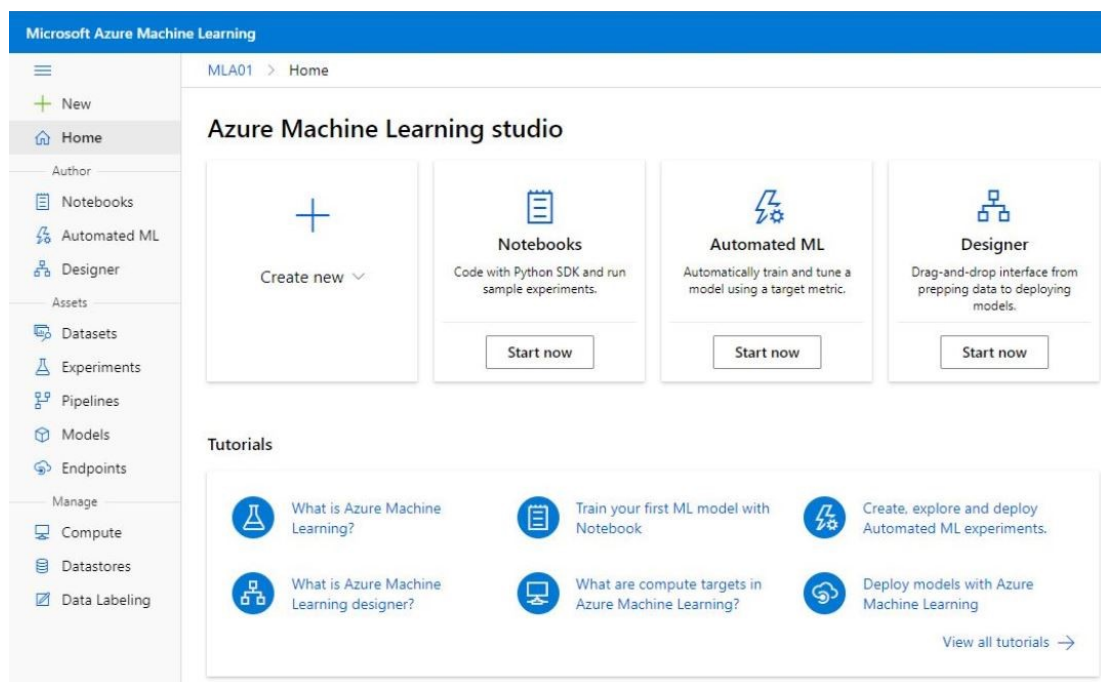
Microsoft Azure Machine Learning

New
Home
Author
Notebooks
Automated ML
Designer
Assets
Datasets
Experiments
Pipelines
Models
Endpoints
Manage
Compute
Datastores
Data Labeling

MLA01 > Home

Azure Machine Learning studio

Create new

Notebooks
Code with Python SDK and run sample experiments.
Start now

Automated ML
Automatically train and tune a model using a target metric.
Start now

Designer
Drag-and-drop interface from prepping data to deploying models.
Start now

Tutorials

What is Azure Machine Learning?

Train your first ML model with Notebook

Create, explore and deploy Automated ML experiments.

What is Azure Machine Learning designer?

What are compute targets in Azure Machine Learning?

Deploy models with Azure Machine Learning

View all tutorials →